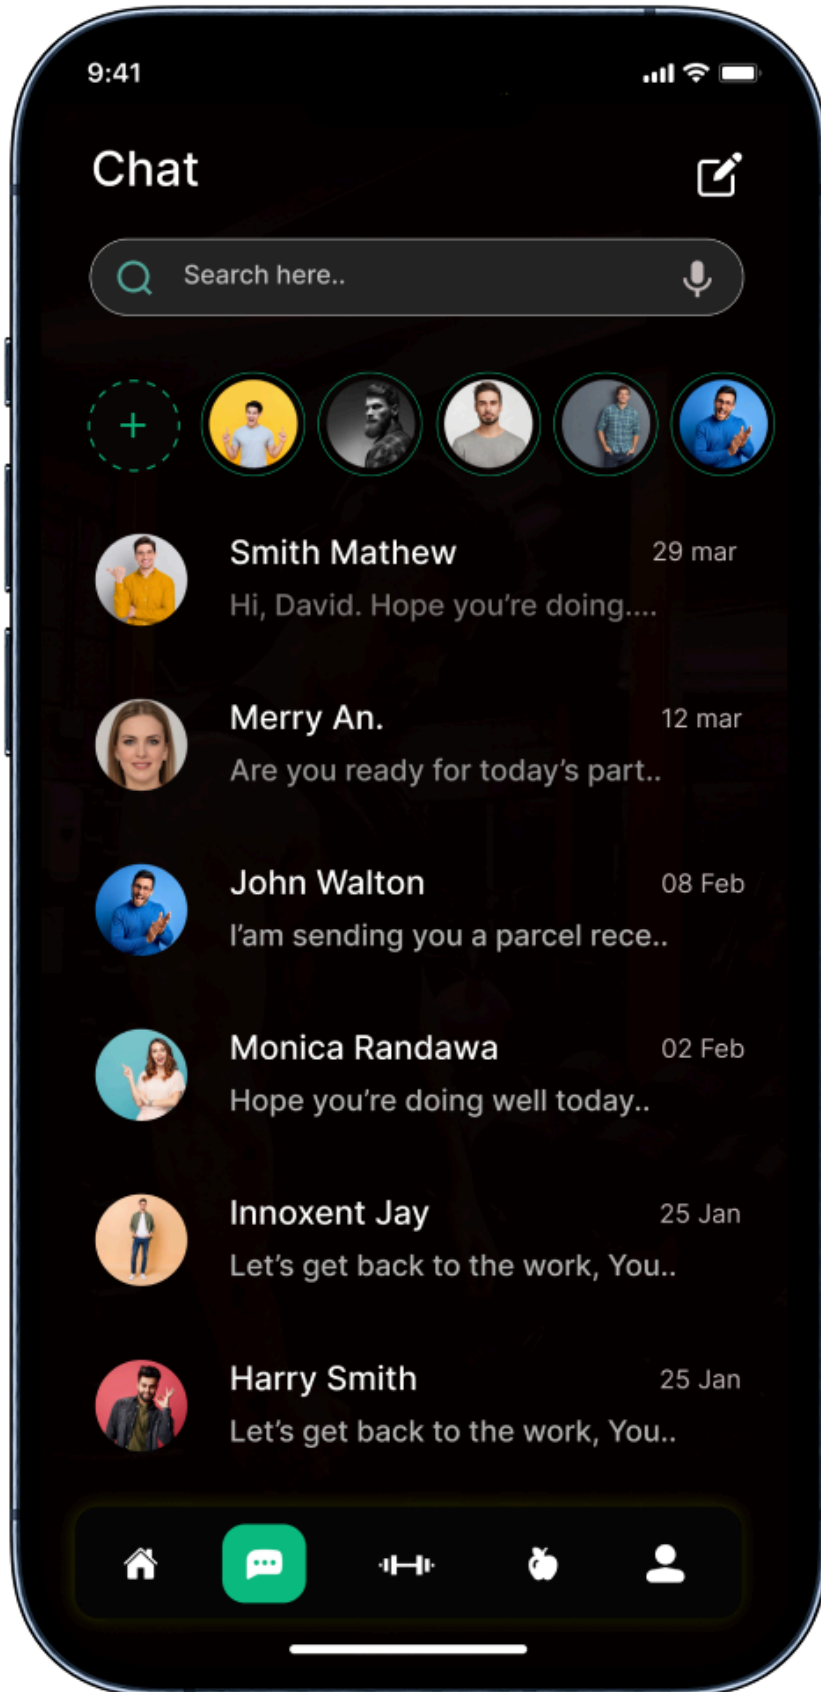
9:41

Chat

Search here..

+

Smith Mathew 29 mar
Hi, David. Hope you're doing....

Merry An. 12 mar
Are you ready for today's part..

John Walton 08 Feb
I'am sending you a parcel rece..

Monica Randawa 02 Feb
Hope you're doing well today..

Innoxent Jay 25 Jan
Let's get back to the work, You..

Harry Smith 25 Jan
Let's get back to the work, You..